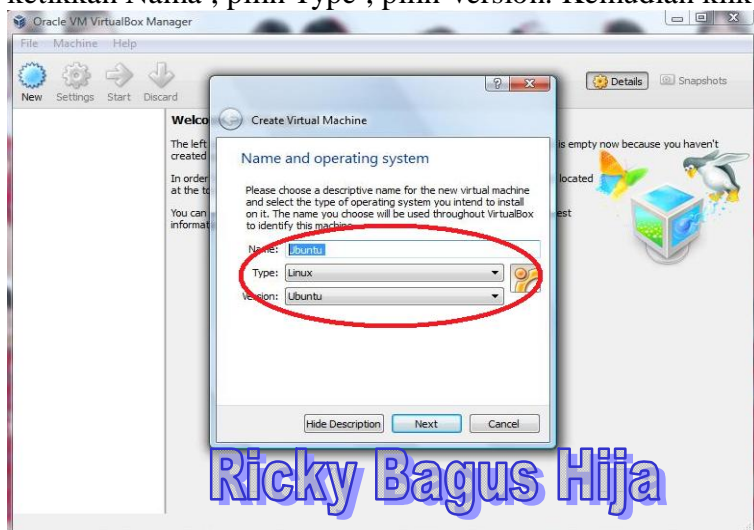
ketikkan Nama , pilih Type , pilih Version. Kemudian klik

Oracle VM VirtualBox Manager

File Machine Help

New Settings Start Discard

Details Snapshots

Welco

The left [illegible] is empty now because you haven't created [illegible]

In order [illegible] located at the to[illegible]

You can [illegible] est informat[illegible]

?

Create Virtual Machine

Name and operating system

Please choose a descriptive name for the new virtual machine and select the type of operating system you intend to install on it. The name you choose will be used throughout VirtualBox to identify this machine.

Name: Ubuntu

Type: Linux

Version: Ubuntu

Hide Description Next Cancel

Ricky Bagus Hija